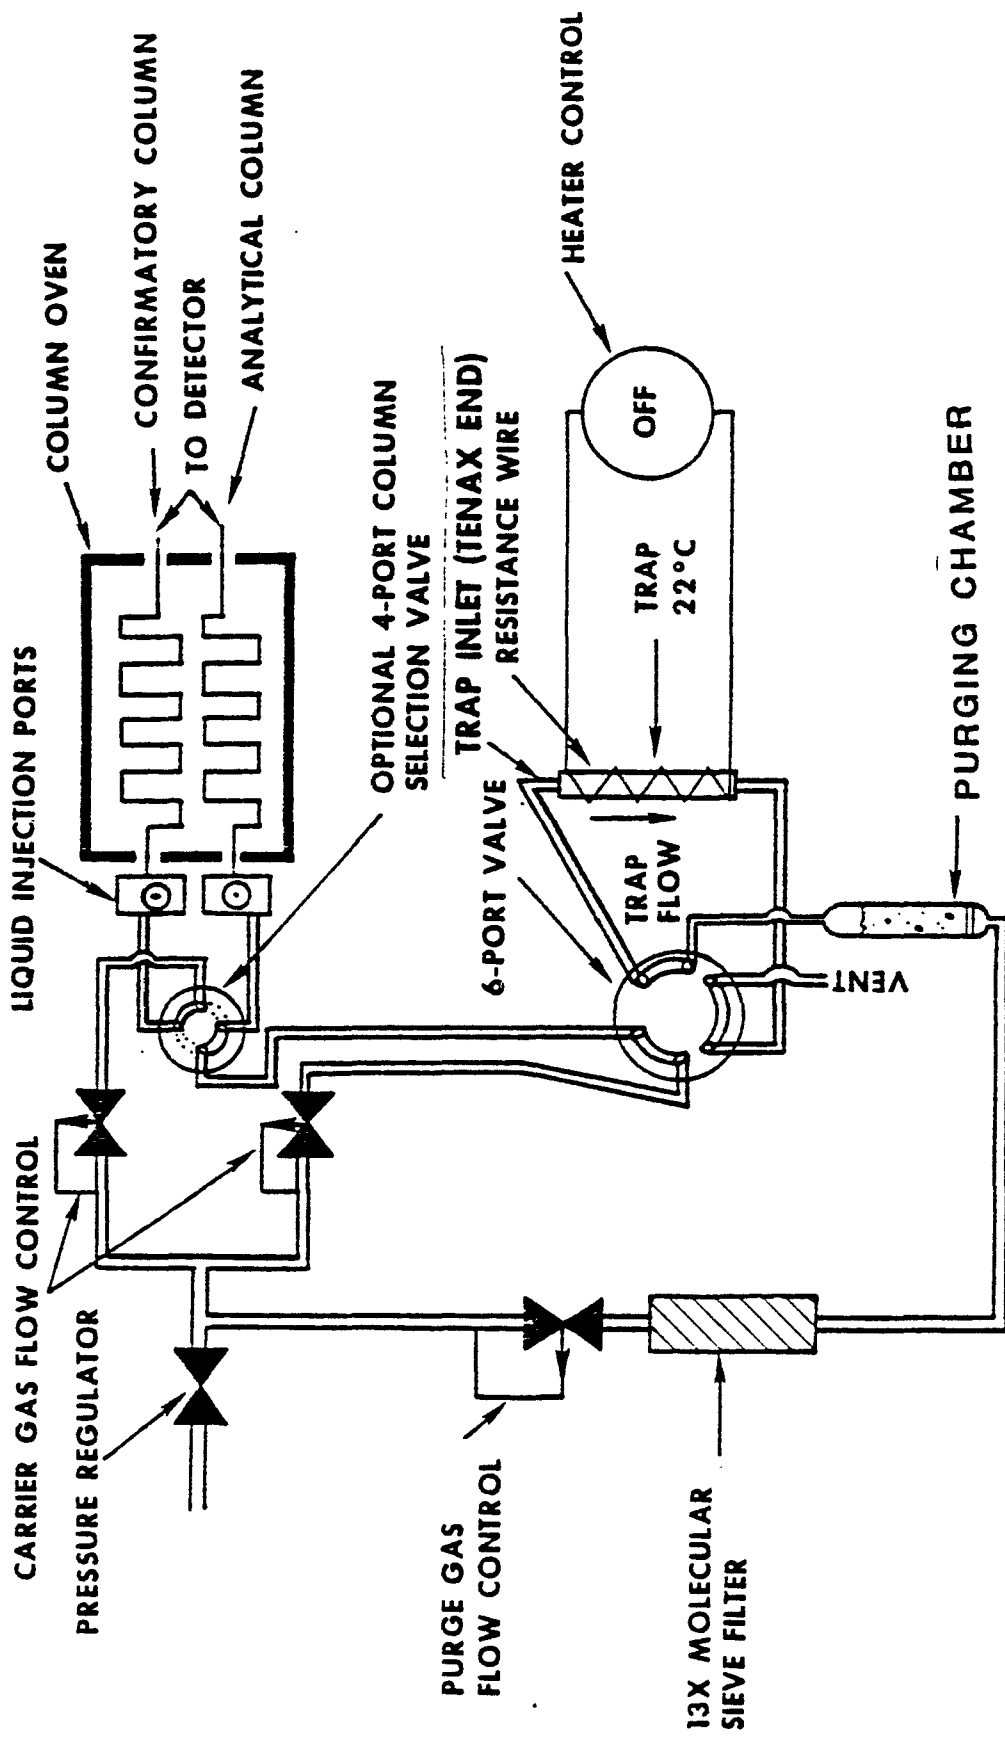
CARRIER GAS FLOW CONTROL
PRESSURE REGULATOR
LIQUID INJECTION PORTS
COLUMN OVEN
CONFIRMATORY COLUMN
TO DETECTOR
ANALYTICAL COLUMN
OPTIONAL 4-PORT COLUMN SELECTION VALVE
TRAP INLET (TENAX END)
RESISTANCE WIRE
HEATER CONTROL
OFF
TRAP 22°C
6-PORT VALVE
TRAP FLOW
VENT
PURGING CHAMBER
PURGE GAS FLOW CONTROL
13X MOLECULAR SIEVE FILTER